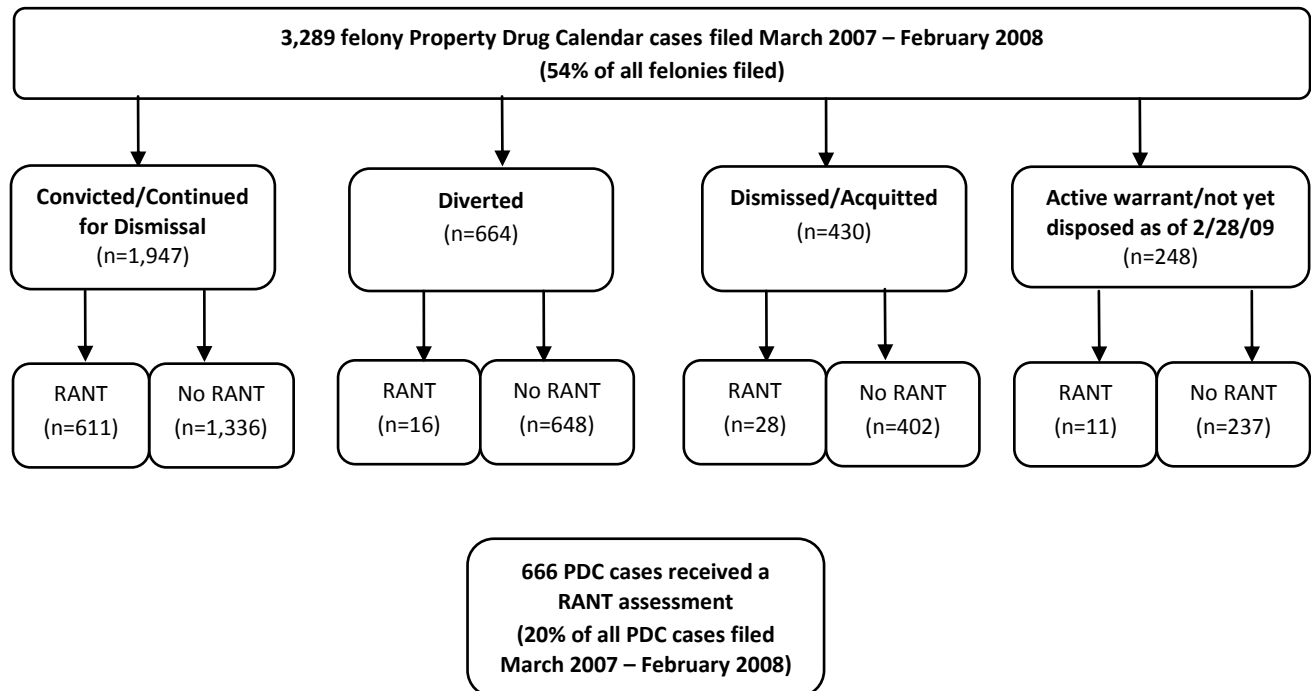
3,289 felony Property Drug Calendar cases filed March 2007 – February 2008
(54% of all felonies filed)

Convicted/Continued for Dismissal
(n=1,947)

Diverted
(n=664)

Dismissed/Acquitted
(n=430)

Active warrant/not yet disposed as of 2/28/09
(n=248)

RANT
(n=611)

No RANT
(n=1,336)

RANT
(n=16)

No RANT
(n=648)

RANT
(n=28)

No RANT
(n=402)

RANT
(n=11)

No RANT
(n=237)

666 PDC cases received a RANT assessment
(20% of all PDC cases filed March 2007 – February 2008)